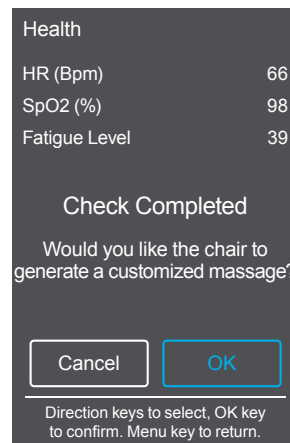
Health

| HR (Bpm) | 66 |
|---|---|
| SpO2 (%) | 98 |
| Fatigue Level | 39 |

Check Completed

Would you like the chair to generate a customized massage?

Cancel OK

Direction keys to select, OK key to confirm. Menu key to return.